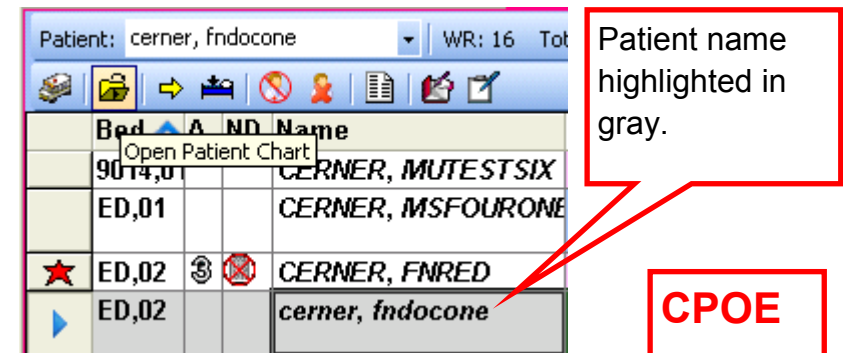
Patient: cerner, fndocone

WR: 16 Tot

Patient name highlighted in gray.

| | Bed | A | ND | Name |
|---|---|---|---|---|
| | 9014,01 | | | CERNER, MUTESTSIX |
| | ED,01 | | | CERNER, MSFOURONE |
| | ED,02 | 3 | | CERNER, FNRED |
| | ED,02 | | | cerner, fndocone |

Open Patient Chart

CPOE